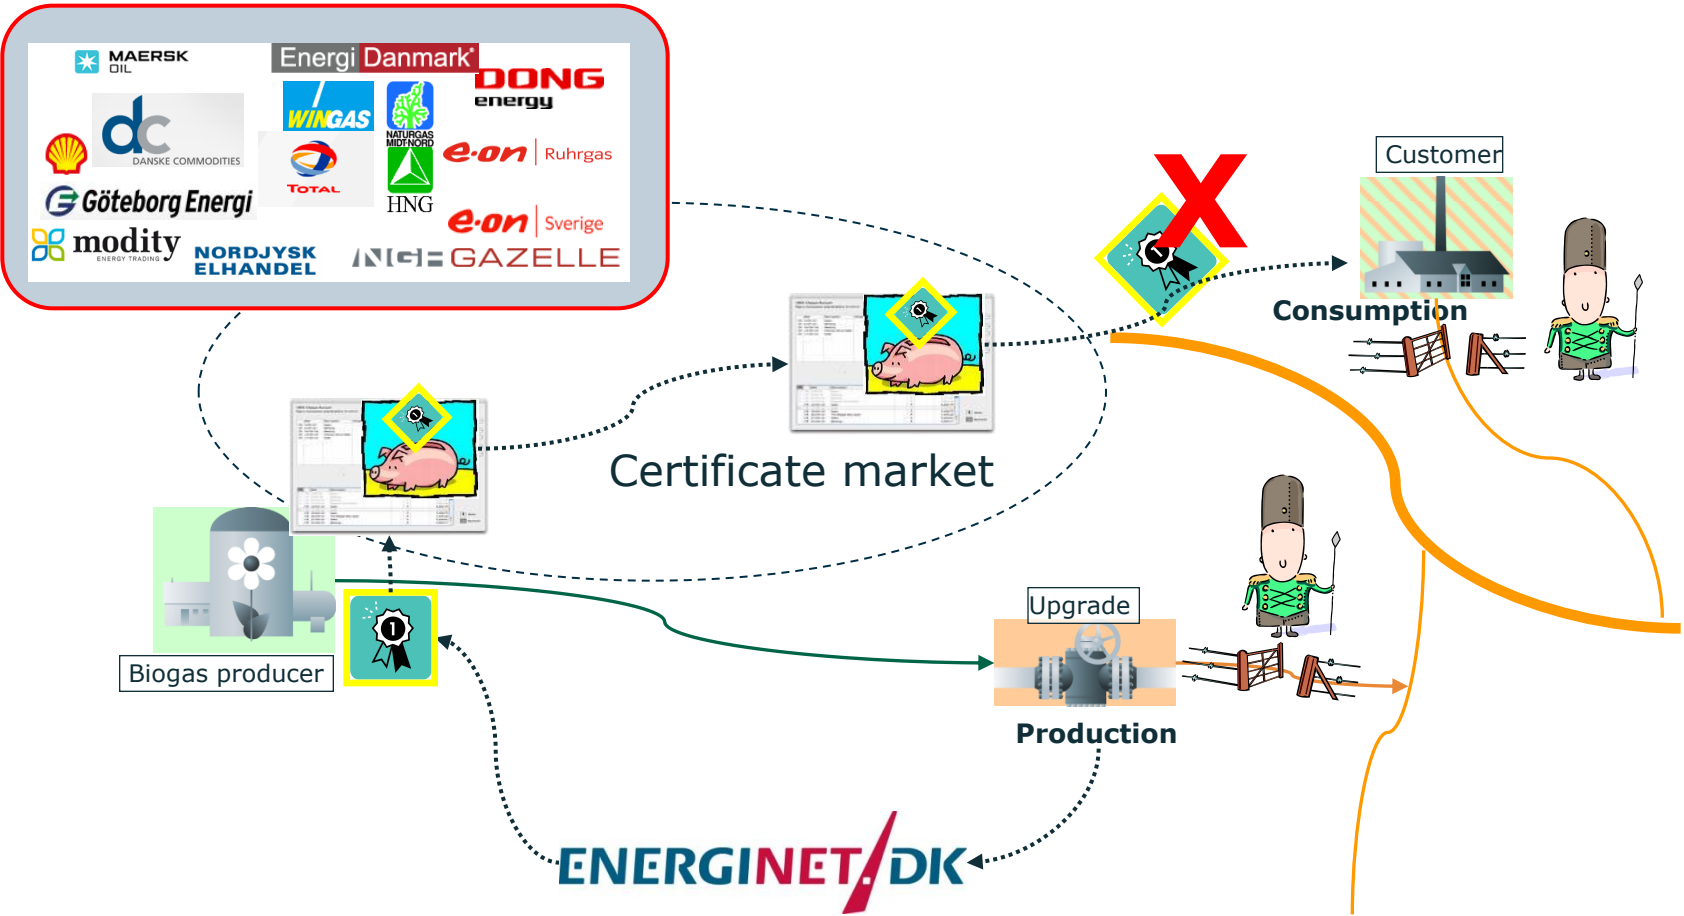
MAERSK OIL
Energi Danmark
DONG energy
dc DANSKE COMMODITIES
WINGAS
NATURGAS MIDT-NORD
e·on Ruhrgas
TOTAL
HNG
Göteborg Energi
e·on Sverige
modity ENERGY TRADING
NORDJYSK ELHANDEL
NGF GAZELLE
Customer
Consumption
Certificate market
Upgrade
Biogas producer
Production
ENERGINET DK